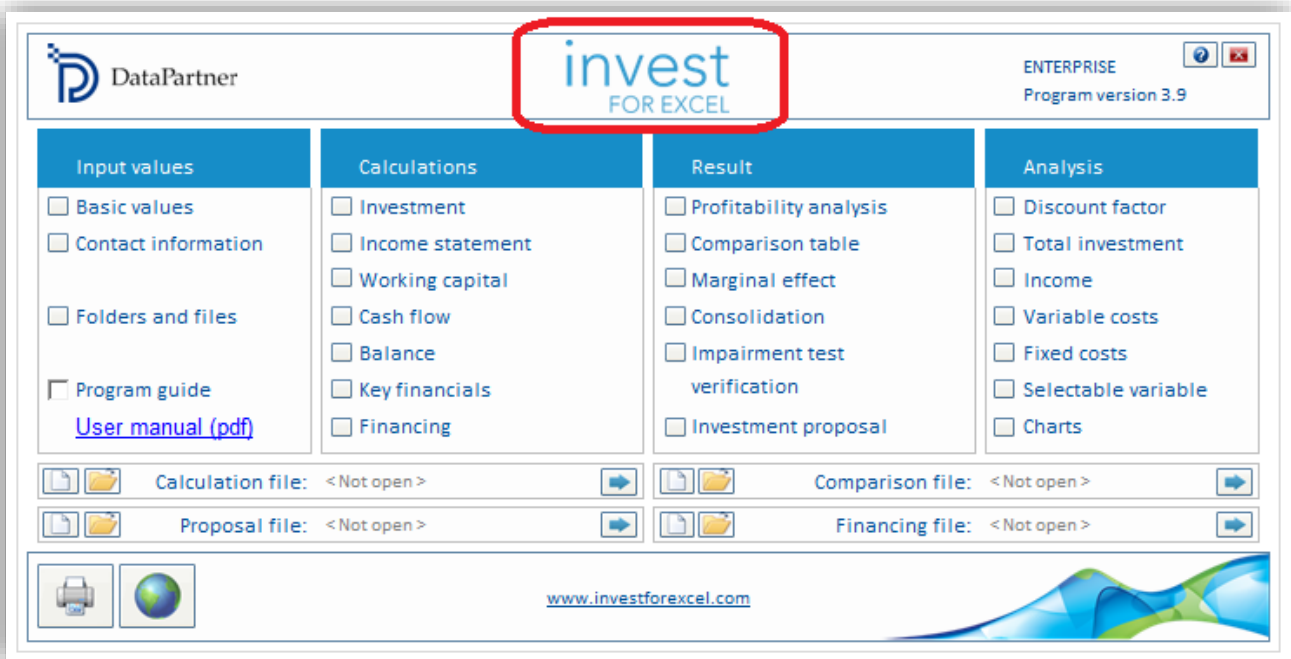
DataPartner

invest
FOR EXCEL

ENTERPRISE
Program version 3.9

Input values
Basic values
Contact information
Folders and files
Program guide
User manual (pdf)

Calculations
Investment
Income statement
Working capital
Cash flow
Balance
Key financials
Financing

Result
Profitability analysis
Comparison table
Marginal effect
Consolidation
Impairment test verification
Investment proposal

Analysis
Discount factor
Total investment
Income
Variable costs
Fixed costs
Selectable variable
Charts

Calculation file: < Not open >
Comparison file: < Not open >
Proposal file: < Not open >
Financing file: < Not open >

www.investforexcel.com